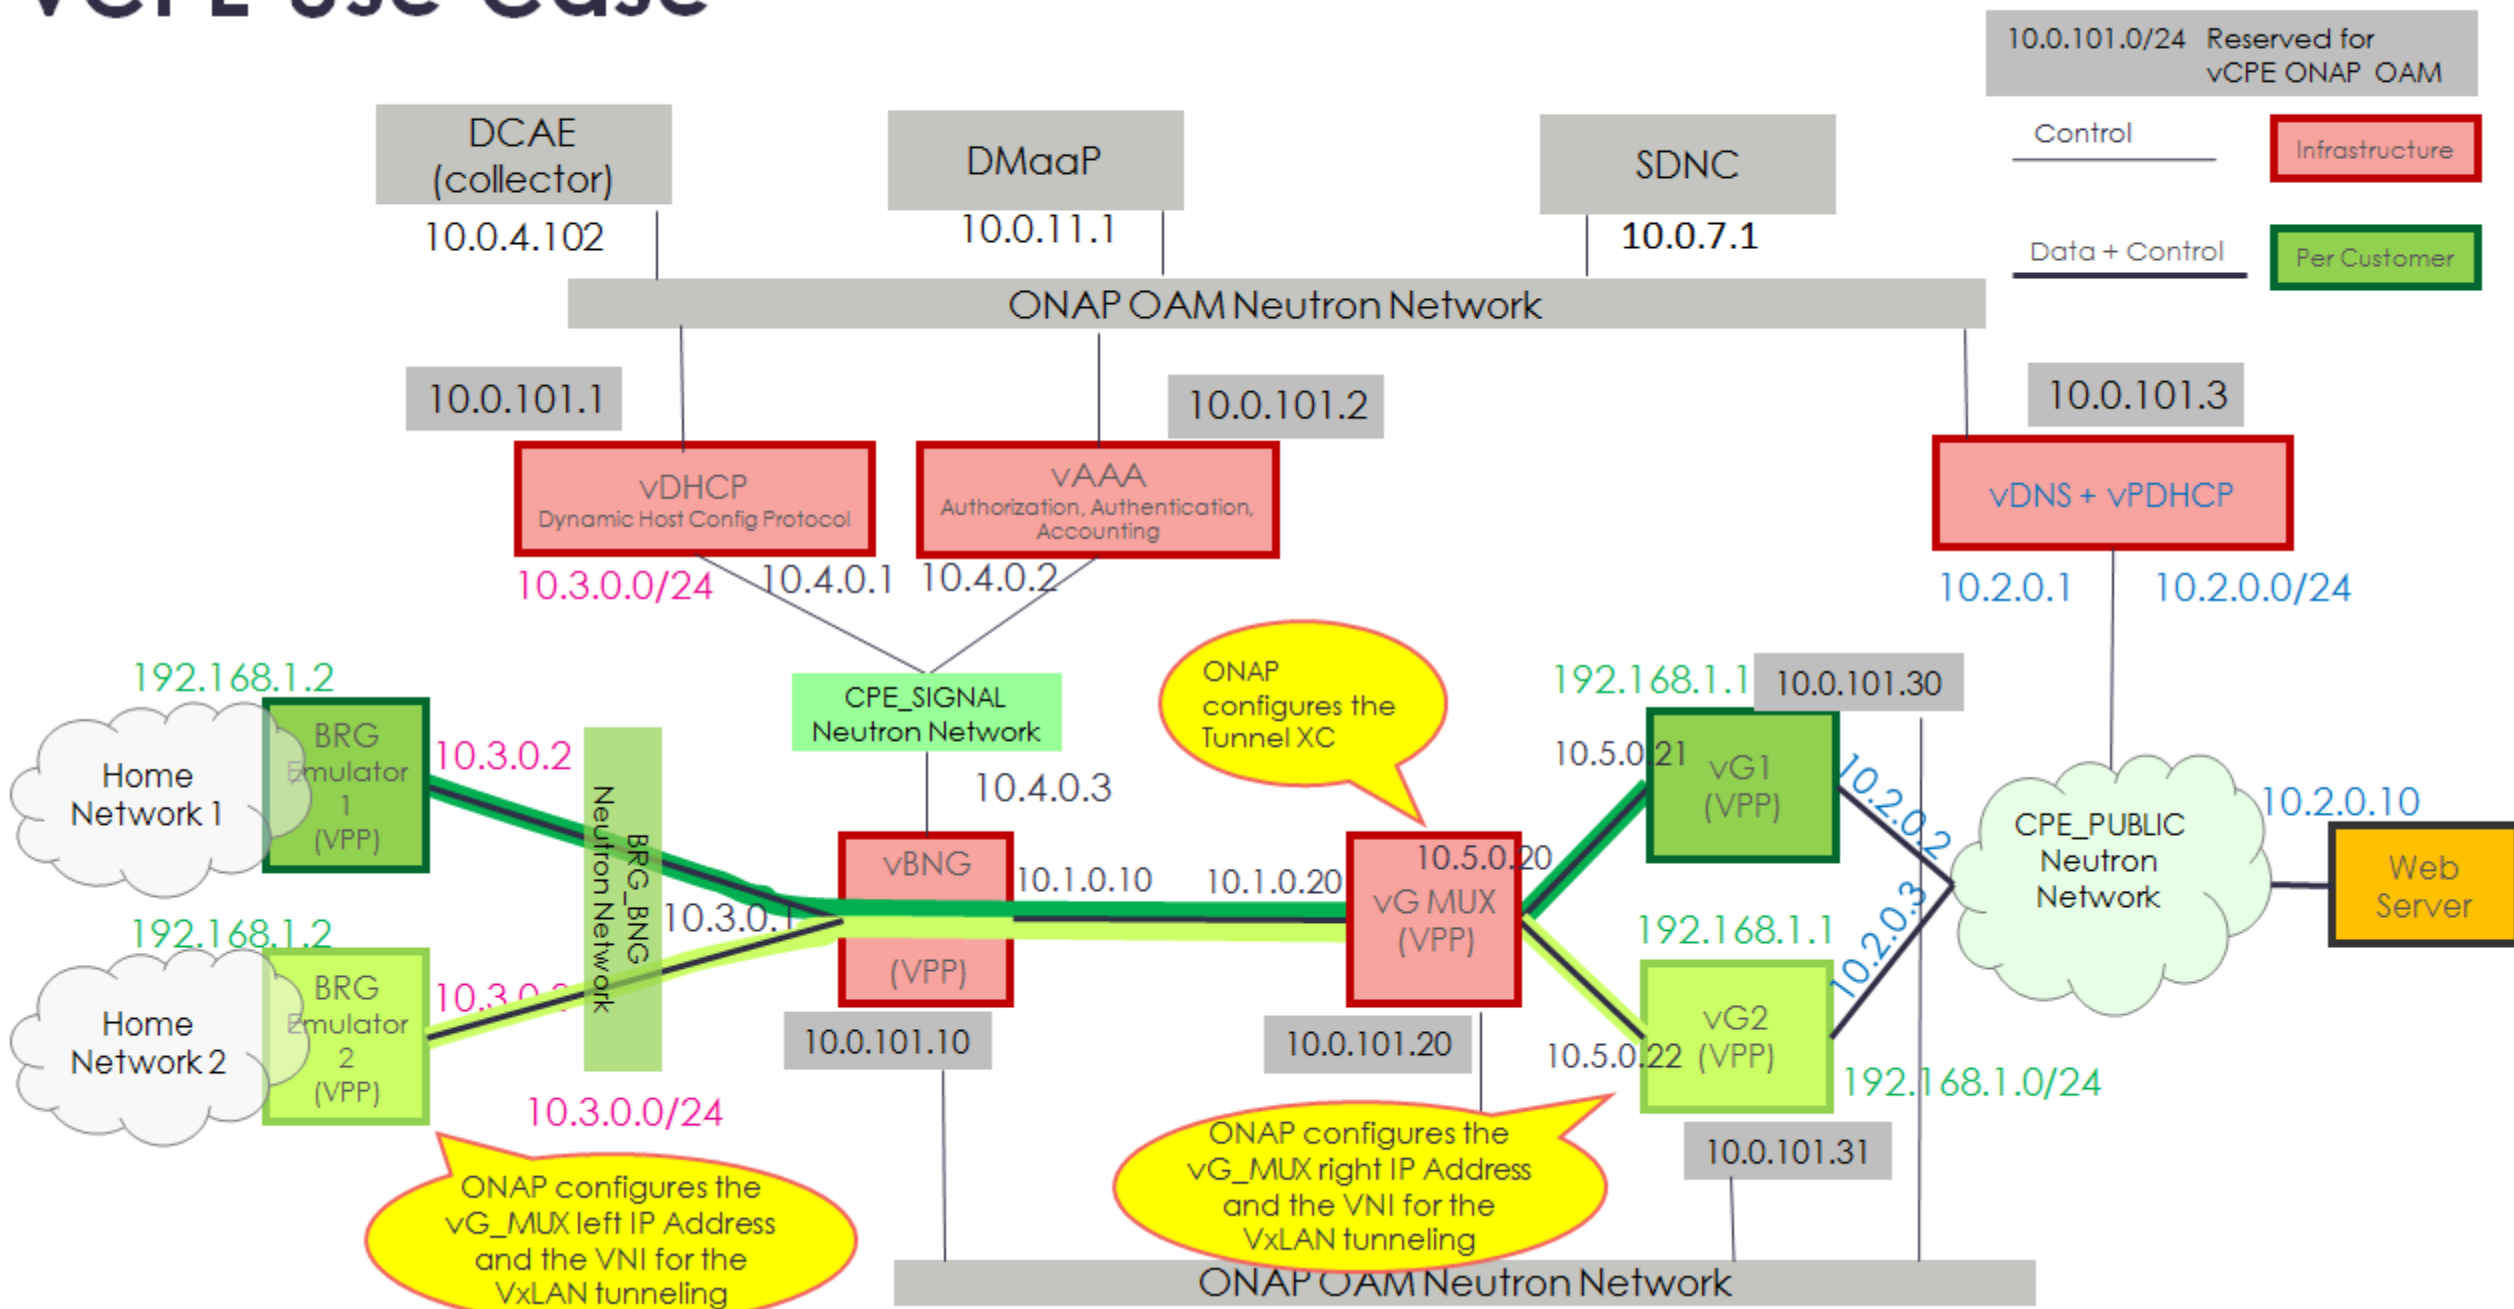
vCPE Use Case

10.0.101.0/24 Reserved for vCPE ONAP OAM

Control

Infrastructure

Data + Control

Per Customer

DCAE (collector)

10.0.4.102

DMaaP

10.0.11.1

SDNC

10.0.7.1

ONAP OAM Neutron Network

10.0.101.1

10.0.101.2

10.0.101.3

vDHCP
Dynamic Host Config Protocol

vAAA
Authorization, Authentication, Accounting

vDNS + vPDHCP

10.3.0.0/24

10.4.0.1

10.4.0.2

10.2.0.1

10.2.0.0/24

192.168.1.2

CPE_SIGNAL Neutron Network

ONAP configures the Tunnel XC

192.168.1.1

10.0.101.30

Home Network 1

BRG Emulator 1 (VPP)

10.3.0.2

BRG_BNG Neutron Network

10.4.0.3

10.5.0.21

vG1 (VPP)

10.2.0.2

CPE_PUBLIC Neutron Network

10.2.0.10

Web Server

vBNG

(VPP)

10.1.0.10

10.1.0.20

10.5.0.20

vG MUX (VPP)

10.3.0.1

192.168.1.2

192.168.1.1

10.2.0.3

Home Network 2

BRG Emulator 2 (VPP)

10.3.0.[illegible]

vG2 (VPP)

10.0.101.10

10.0.101.20

10.5.0.22

192.168.1.0/24

10.3.0.0/24

10.0.101.31

ONAP configures the vG_MUX right IP Address and the VNI for the VxLAN tunneling

ONAP configures the vG_MUX left IP Address and the VNI for the VxLAN tunneling

ONAP OAM Neutron Network